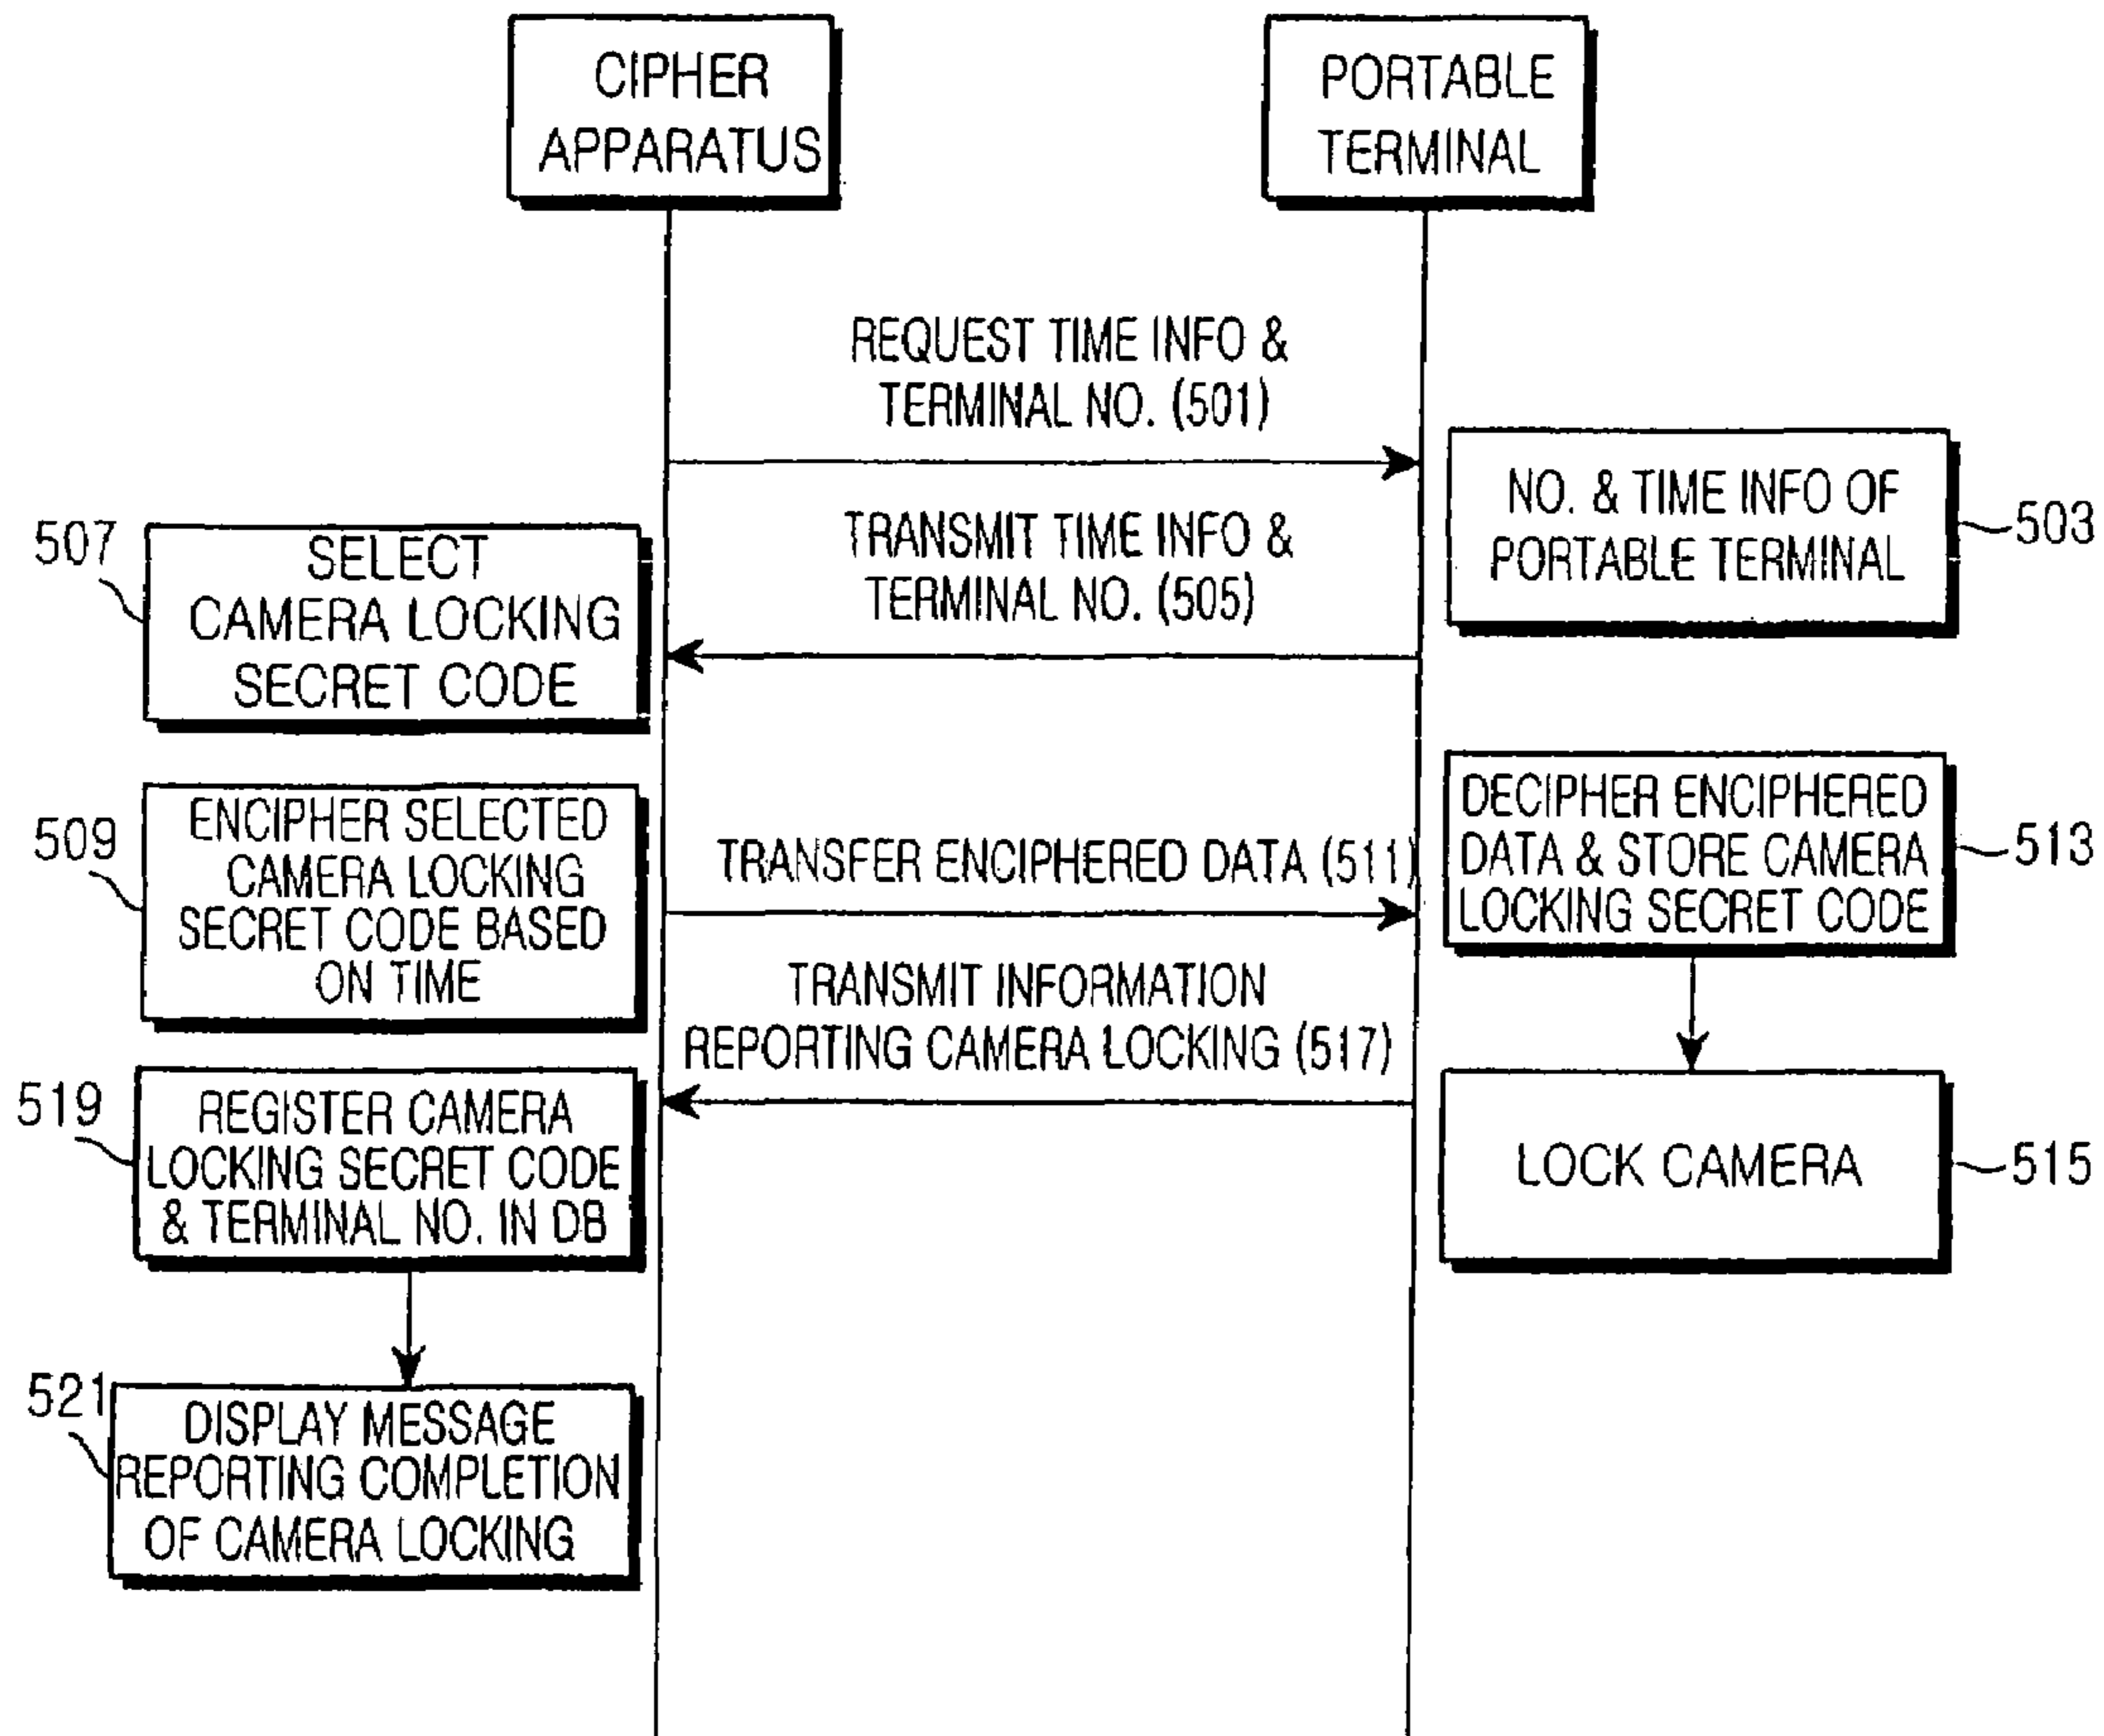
CIPHER APPARATUS

PORTABLE TERMINAL

REQUEST TIME INFO & TERMINAL NO. (501)

NO. & TIME INFO OF PORTABLE TERMINAL

503

507

SELECT CAMERA LOCKING SECRET CODE

TRANSMIT TIME INFO & TERMINAL NO. (505)

509

ENCIPHER SELECTED CAMERA LOCKING SECRET CODE BASED ON TIME

TRANSFER ENCIPHERED DATA (511)

DECIPHER ENCIPHERED DATA & STORE CAMERA LOCKING SECRET CODE

513

TRANSMIT INFORMATION REPORTING CAMERA LOCKING (517)

519

REGISTER CAMERA LOCKING SECRET CODE & TERMINAL NO. IN DB

LOCK CAMERA

515

521

DISPLAY MESSAGE REPORTING COMPLETION OF CAMERA LOCKING